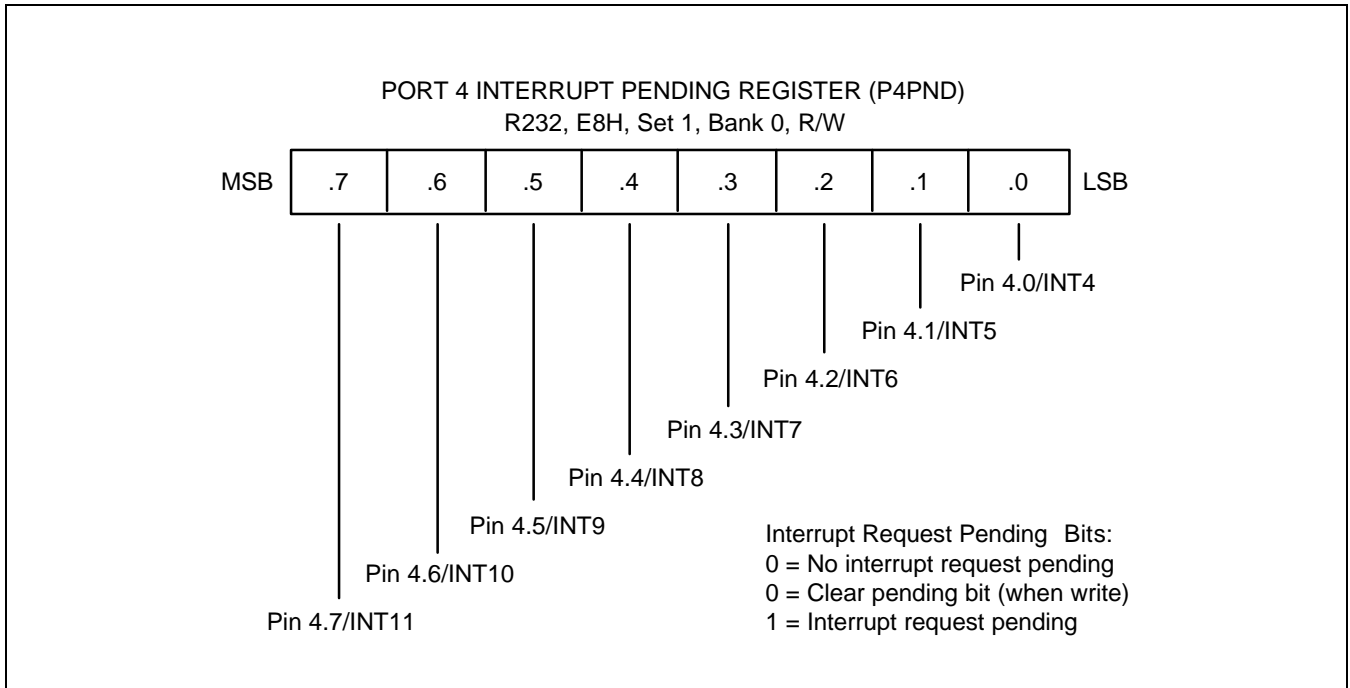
PORT 4 INTERRUPT PENDING REGISTER (P4PND)
R232, E8H, Set 1, Bank 0, R/W

| MSB | .7 | .6 | .5 | .4 | .3 | .2 | .1 | .0 | LSB |
|---|---|---|---|---|---|---|---|---|---|

Pin 4.0/INT4

Pin 4.1/INT5

Pin 4.2/INT6

Pin 4.3/INT7

Pin 4.4/INT8

Pin 4.5/INT9

Pin 4.6/INT10

Pin 4.7/INT11

Interrupt Request Pending Bits:
0 = No interrupt request pending
0 = Clear pending bit (when write)
1 = Interrupt request pending